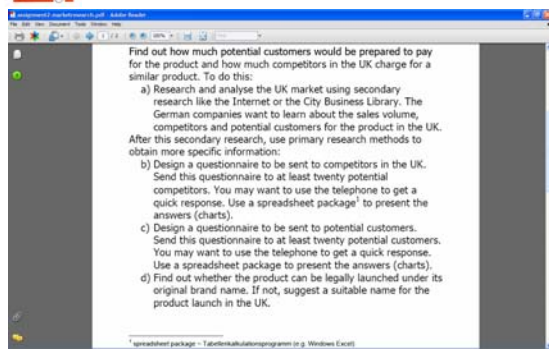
assignment2-marketresearch.pdf - Adobe Reader

File Edit View Document Tools Window Help

Find out how much potential customers would be prepared to pay for the product and how much competitors in the UK charge for a similar product. To do this:

a) Research and analyse the UK market using secondary research like the Internet or the City Business Library. The German companies want to learn about the sales volume, competitors and potential customers for the product in the UK.

After this secondary research, use primary research methods to obtain more specific information:

b) Design a questionnaire to be sent to competitors in the UK. Send this questionnaire to at least twenty potential competitors. You may want to use the telephone to get a quick response. Use a spreadsheet package$^1$ to present the answers (charts).

c) Design a questionnaire to be sent to potential customers. Send this questionnaire to at least twenty potential customers. You may want to use the telephone to get a quick response. Use a spreadsheet package to present the answers (charts).

d) Find out whether the product can be legally launched under its original brand name. If not, suggest a suitable name for the product launch in the UK.

$^1$ spreadsheet package – Tabellenkalkulationsprogramm (e.g. Windows Excel)